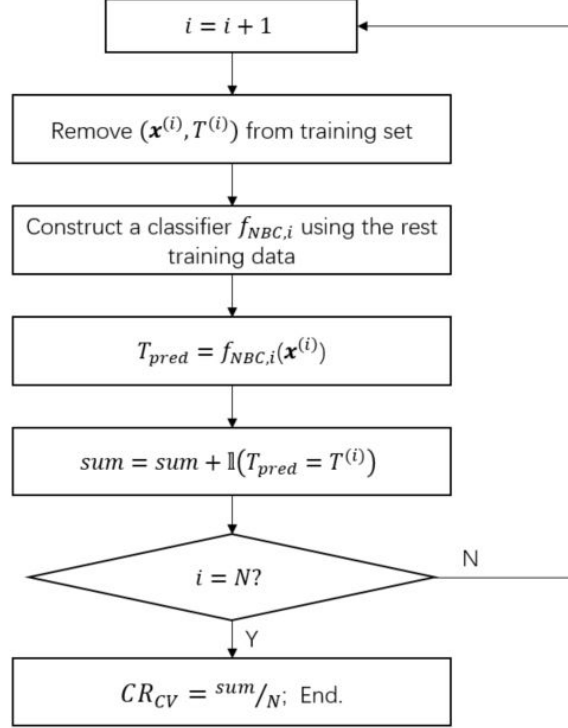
$i = i + 1$

Remove $(\boldsymbol{x}^{(i)}, T^{(i)})$ from training set

Construct a classifier $f_{NBC,i}$ using the rest training data

$T_{pred} = f_{NBC,i}(\boldsymbol{x}^{(i)})$

$sum = sum + \mathbb{1}(T_{pred} = T^{(i)})$

$i = N?$

N

Y

$CR_{CV} = {}^{sum}/_{N}$; End.